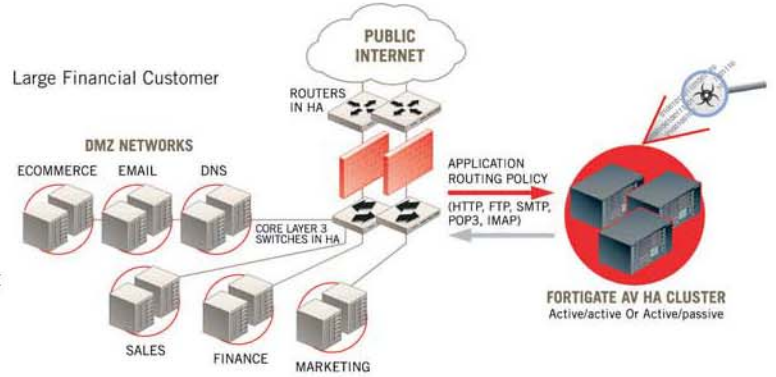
Large Financial Customer

PUBLIC INTERNET

ROUTERS IN HA

DMZ NETWORKS

ECOMMERCE

EMAIL

DNS

CORE LAYER 3 SWITCHES IN HA

APPLICATION ROUTING POLICY

(HTTP, FTP, SMTP, POP3, IMAP)

SALES

FINANCE

MARKETING

FORTIGATE AV HA CLUSTER
Active/active Or Active/passive